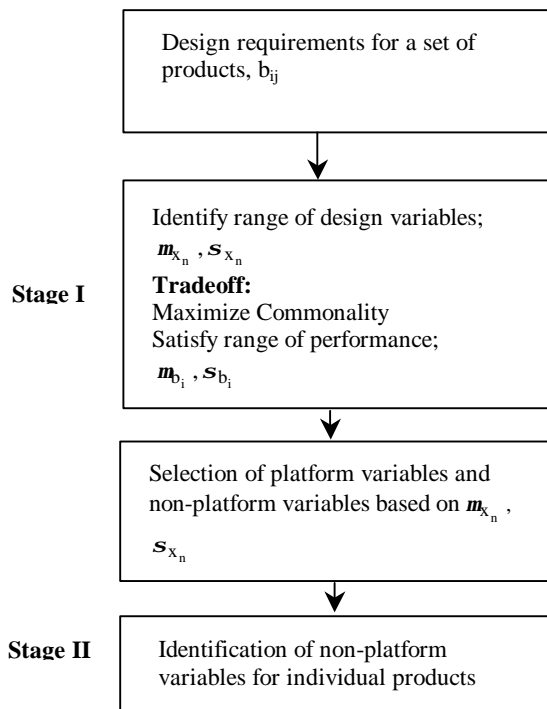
Design requirements for a set of products, $b_{ij}$

Identify range of design variables;

$\boldsymbol{m}_{x_n}, \boldsymbol{s}_{x_n}$

**Tradeoff:**

Maximize Commonality

Satisfy range of performance;

$\boldsymbol{m}_{b_i}, \boldsymbol{s}_{b_i}$

Stage I

Selection of platform variables and non-platform variables based on $\boldsymbol{m}_{x_n}$, $\boldsymbol{s}_{x_n}$

Stage II

Identification of non-platform variables for individual products